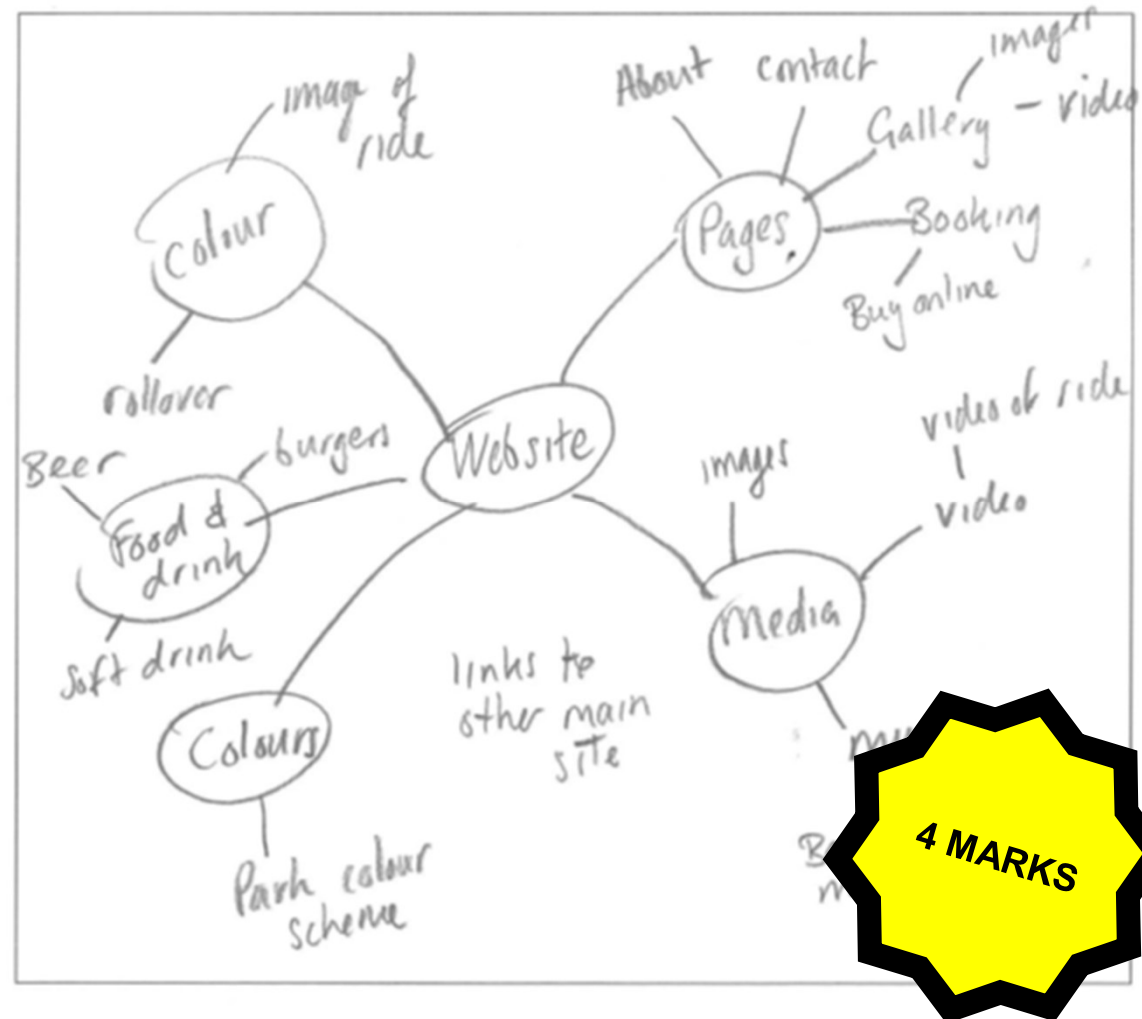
image of ride

colour

rollover

Beer

burgers

Food & drink

soft drink

Colours

Park colour scheme

Website

links to other main site

About

contact

images

Gallery - video

Pages

Booking

Buy online

images

video of ride

video

Media

mu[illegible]

B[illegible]
m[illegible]

4 MARKS